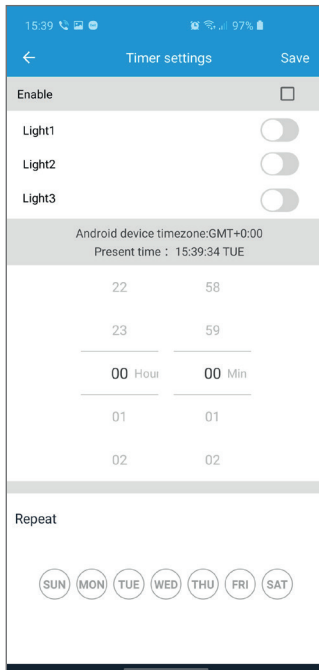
15:39 97%

Timer settings Save

Enable

Light1

Light2

Light3

Android device timezone:GMT+0:00
Present time： 15:39:34 TUE

22 58

23 59

00 Hour 00 Min

01 01

02 02

Repeat

SUN MON TUE WED THU FRI SAT